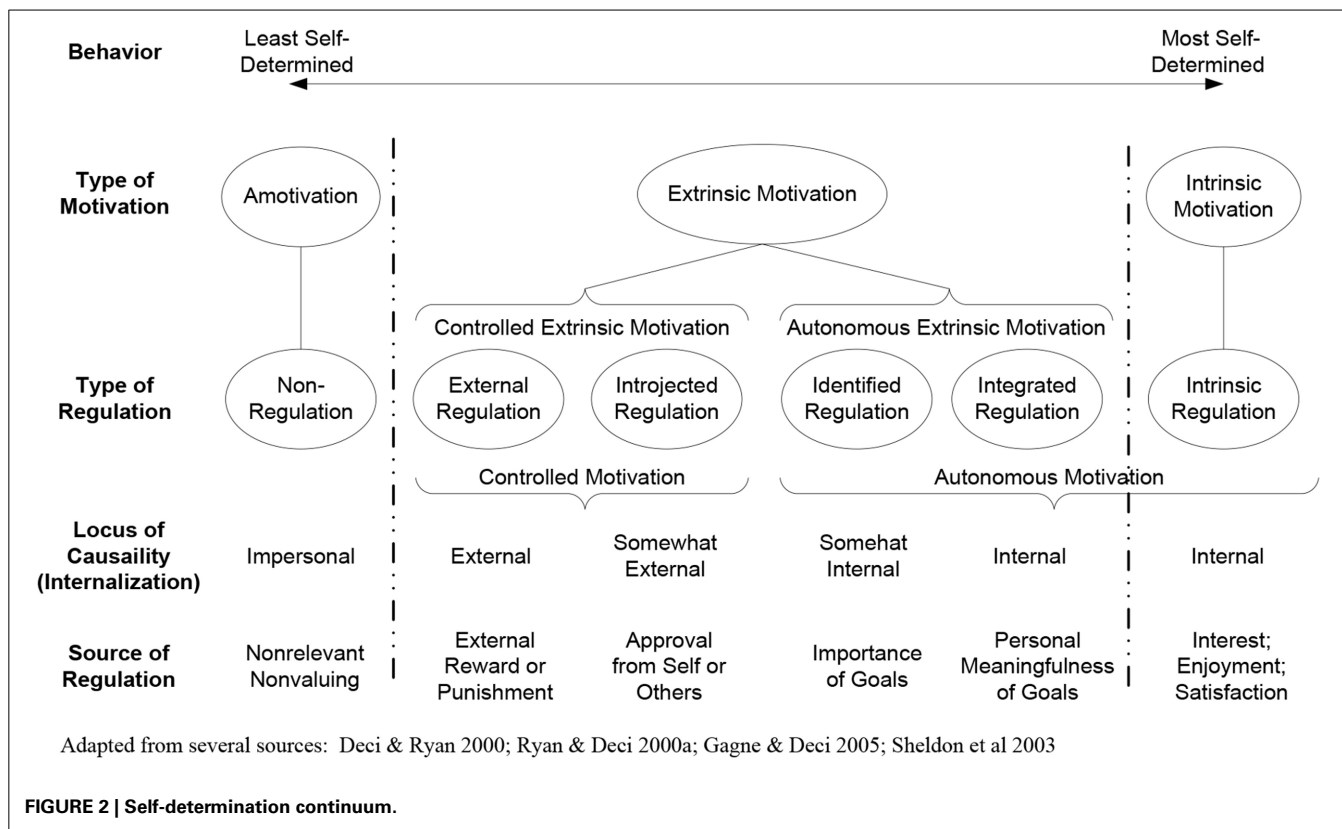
Behavior

Least Self-Determined

Most Self-Determined

Type of Motivation

Amotivation

Extrinsic Motivation

Intrinsic Motivation

Controlled Extrinsic Motivation

Autonomous Extrinsic Motivation

Type of Regulation

Non-Regulation

External Regulation

Introjected Regulation

Identified Regulation

Integrated Regulation

Intrinsic Regulation

Controlled Motivation

Autonomous Motivation

Locus of Causaility (Internalization)

Impersonal

External

Somewhat External

Somehat Internal

Internal

Internal

Source of Regulation

Nonrelevant Nonvaluing

External Reward or Punishment

Approval from Self or Others

Importance of Goals

Personal Meaningfulness of Goals

Interest; Enjoyment; Satisfaction

Adapted from several sources: Deci & Ryan 2000; Ryan & Deci 2000a; Gagne & Deci 2005; Sheldon et al 2003

FIGURE 2 | Self-determination continuum.